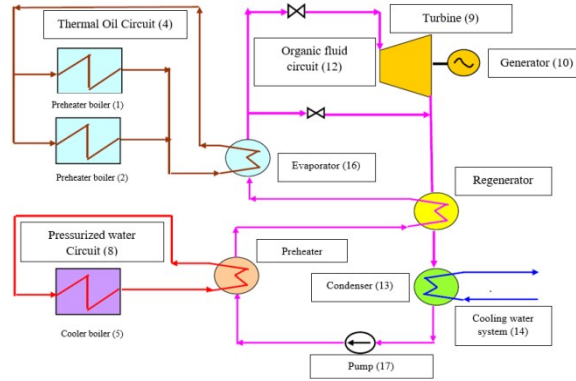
Thermal Oil Circuit (4)

Preheater boiler (1)

Preheater boiler (2)

Turbine (9)

Organic fluid circuit (12)

Generator (10)

Evaporator (16)

Regenerator

Pressurized water Circuit (8)

Cooler boiler (5)

Preheater

Condenser (13)

Cooling water system (14)

Pump (17)